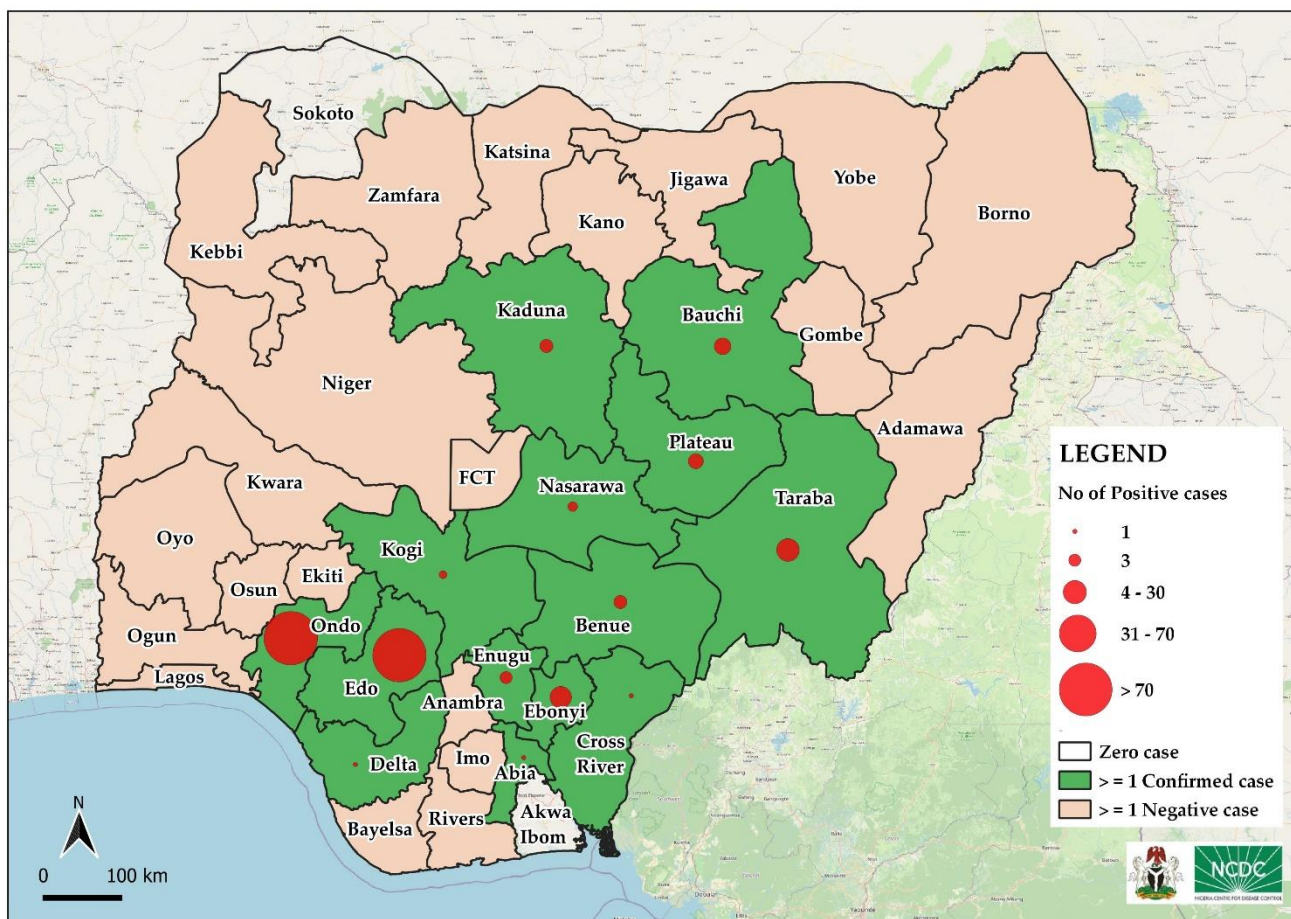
Sokoto
Katsina
Jigawa
Yobe
Zamfara
Kano
Borno
Kebbi
Kaduna
Bauchi
Gombe
Niger
Adamawa
Plateau
FCT
Nasarawa
Kwara
Taraba
Oyo
Kogi
Osun
Ekiti
Ondo
Benue
Ogun
Edo
Enugu
Lagos
Anambra
Ebonyi
Cross River
Delta
Imo
Abia
Akwa Ibom
Bayelsa
Rivers

LEGEND
No of Positive cases
1
3
4 - 30
31 - 70
> 70
Zero case
> = 1 Confirmed case
> = 1 Negative case

N
0
100 km

NCDC
NIGERIA CENTRE FOR DISEASE CONTROL